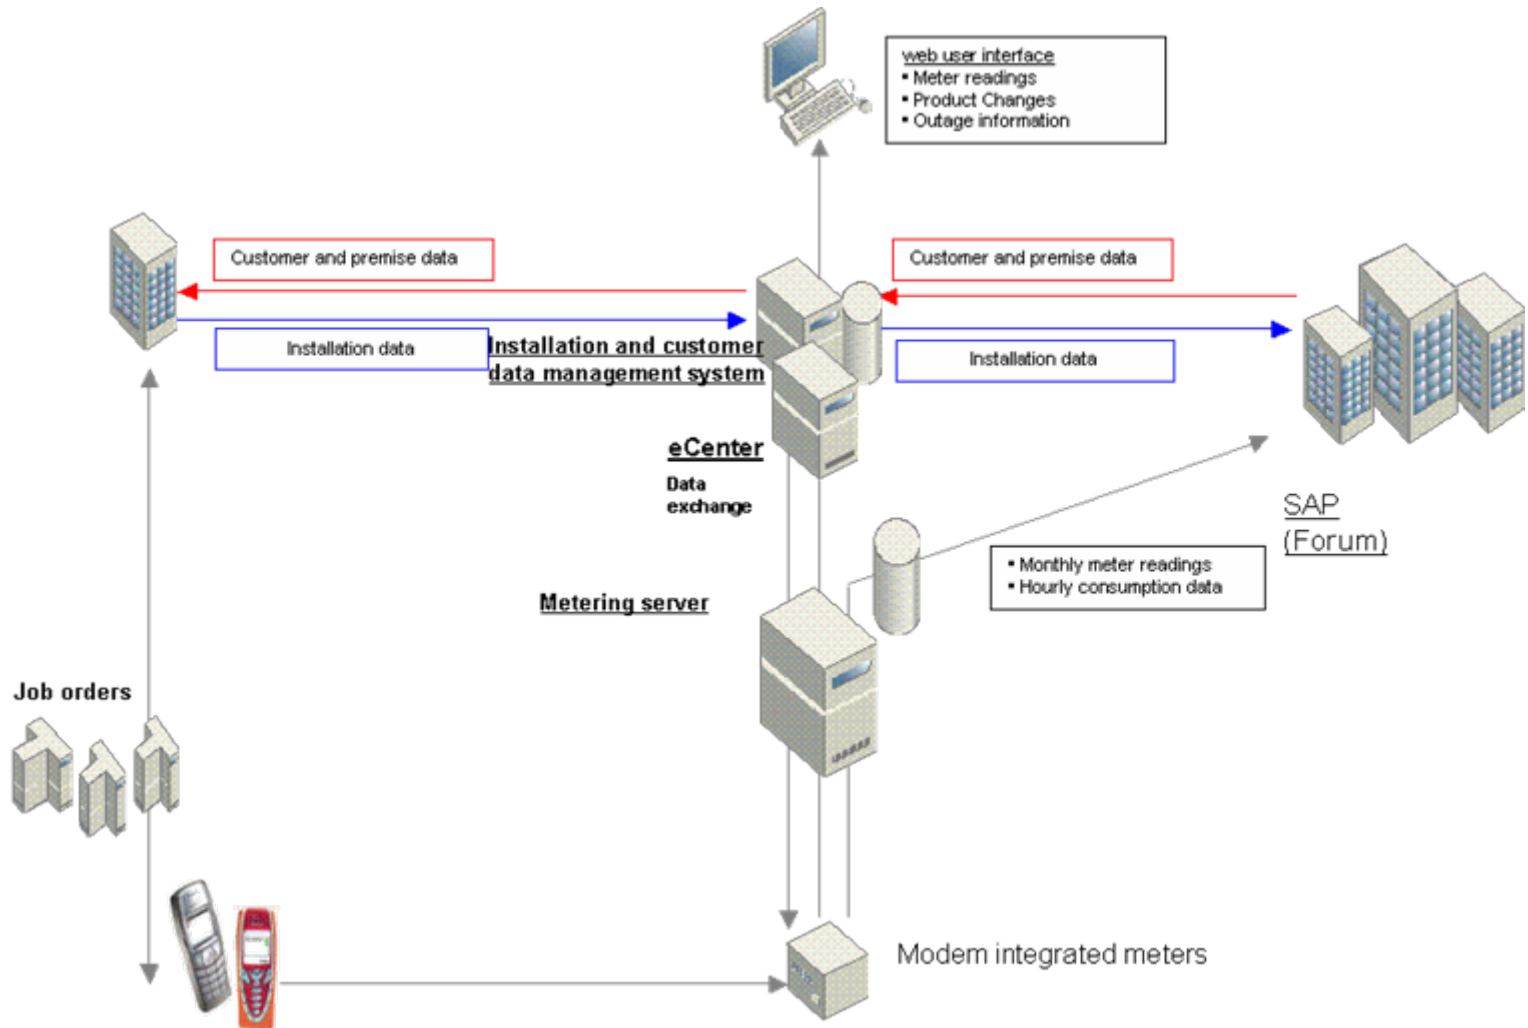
web user interface
• Meter readings
• Product Changes
• Outage information

Customer and premise data

Installation data

Installation and customer data management system

Customer and premise data

Installation data

eCenter

Data exchange

SAP (Forum)

• Monthly meter readings
• Hourly consumption data

Metering server

Job orders

Modem integrated meters